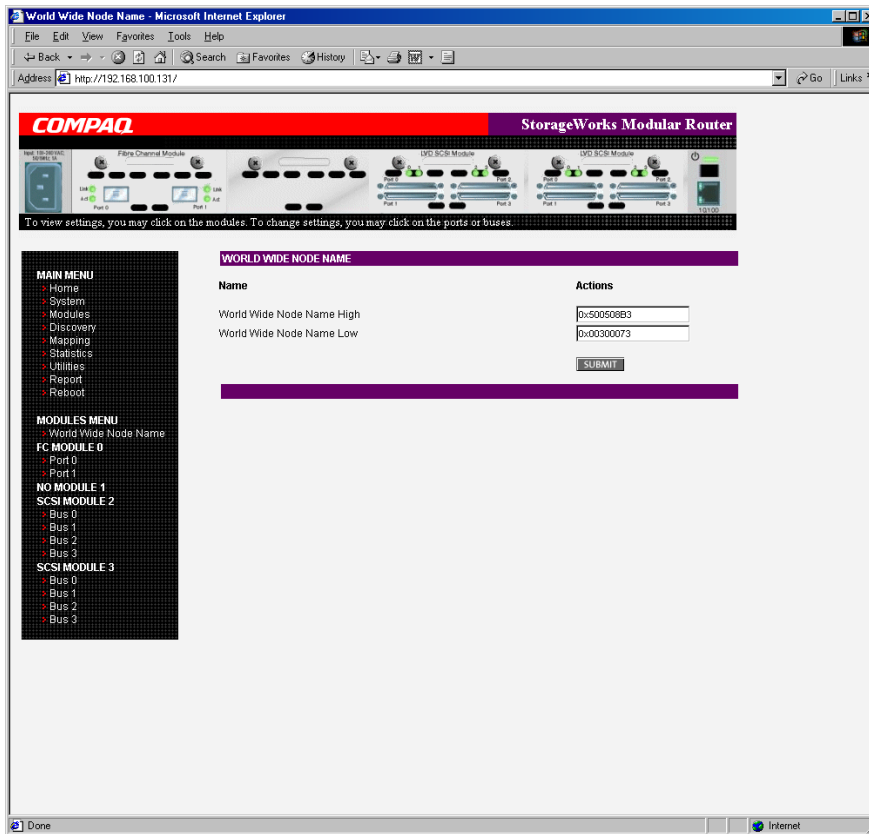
World Wide Node Name - Microsoft Internet Explorer

File Edit View Favorites Tools Help

Back Search Favorites History

Address http://192.168.100.131/ Go Links

COMPAQ

StorageWorks Modular Router

Fibre Channel Module

LVD SCSI Module

LVD SCSI Module

Link Act Port 0 Port 1 Link Act

Port 0 Port 2 Port 1 Port 3

Port 0 Port 2 Port 1 Port 3

10/100

To view settings, you may click on the modules. To change settings, you may click on the ports or buses.

MAIN MENU
Home
System
Modules
Discovery
Mapping
Statistics
Utilities
Report
Reboot

MODULES MENU
World Wide Node Name
FC MODULE 0
Port 0
Port 1
NO MODULE 1
SCSI MODULE 2
Bus 0
Bus 1
Bus 2
Bus 3
SCSI MODULE 3
Bus 0
Bus 1
Bus 2
Bus 3

WORLD WIDE NODE NAME

| Name | Actions |
|---|---|
| World Wide Node Name High | 0x500508B3 |
| World Wide Node Name Low | 0x00300073 |

SUBMIT

Done

Internet